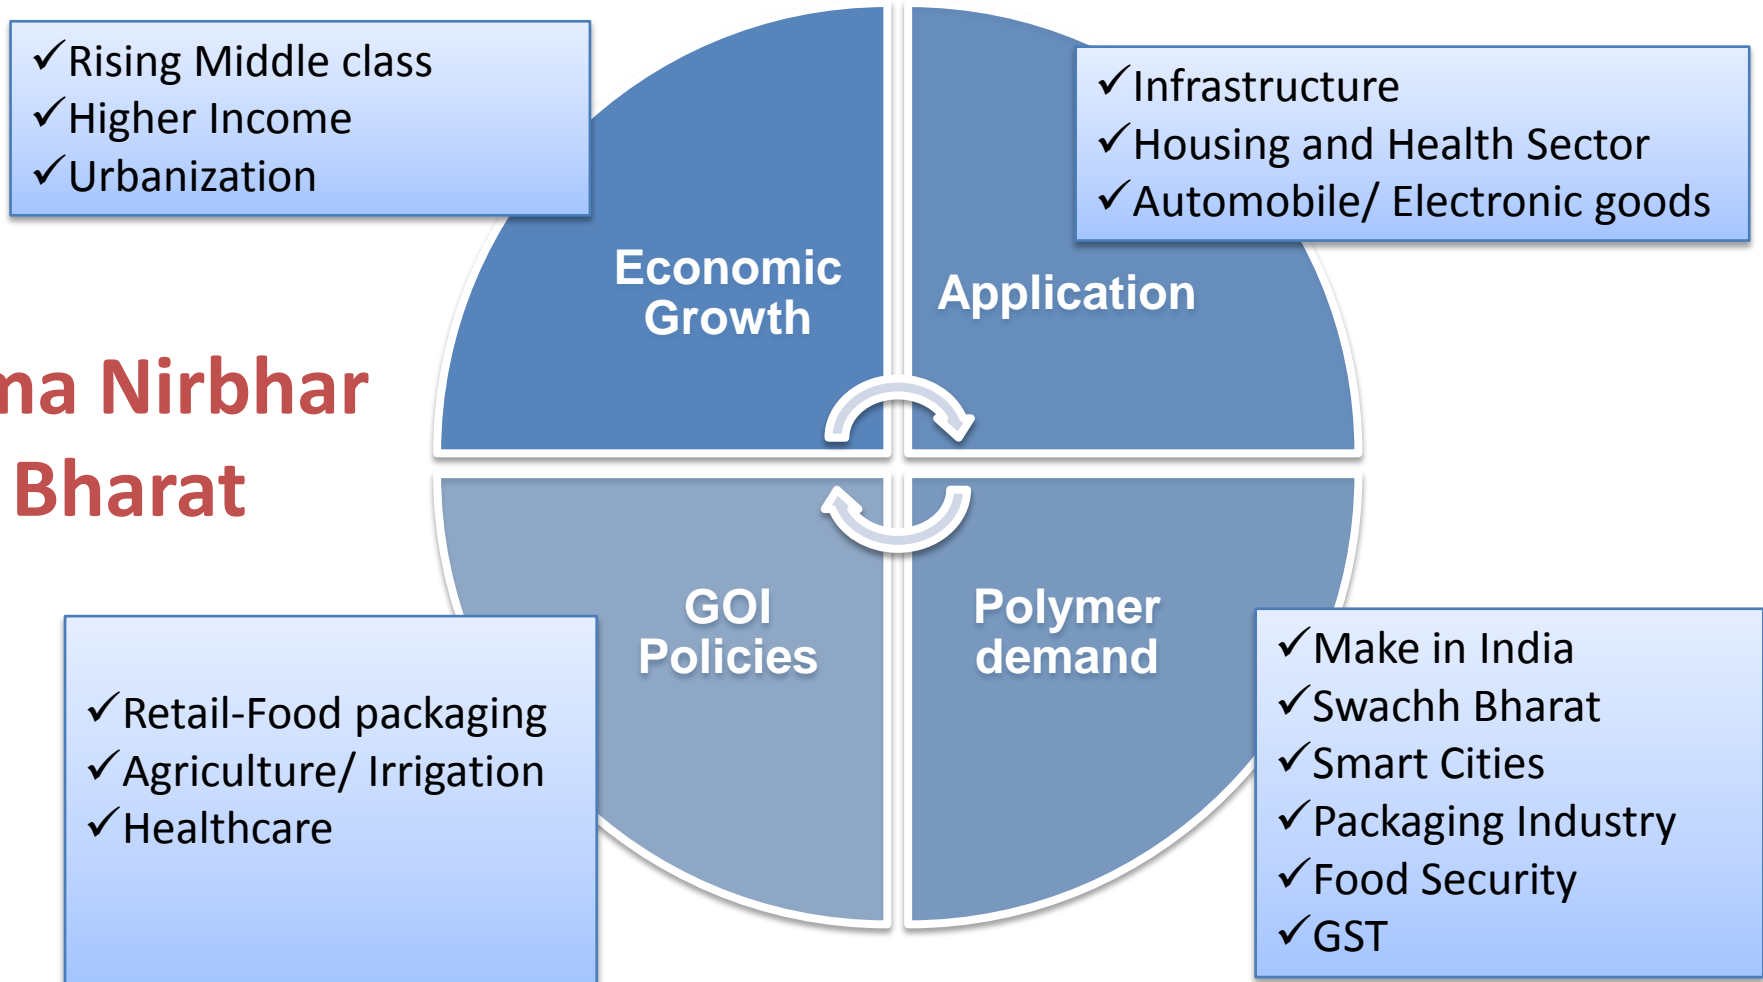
✓Rising Middle class
✓Higher Income
✓Urbanization

✓Infrastructure
✓Housing and Health Sector
✓Automobile/ Electronic goods

Economic Growth

Application

na Nirbhar Bharat

GOI Policies

Polymer demand

✓Retail-Food packaging
✓Agriculture/ Irrigation
✓Healthcare

✓Make in India
✓Swachh Bharat
✓Smart Cities
✓Packaging Industry
✓Food Security
✓GST